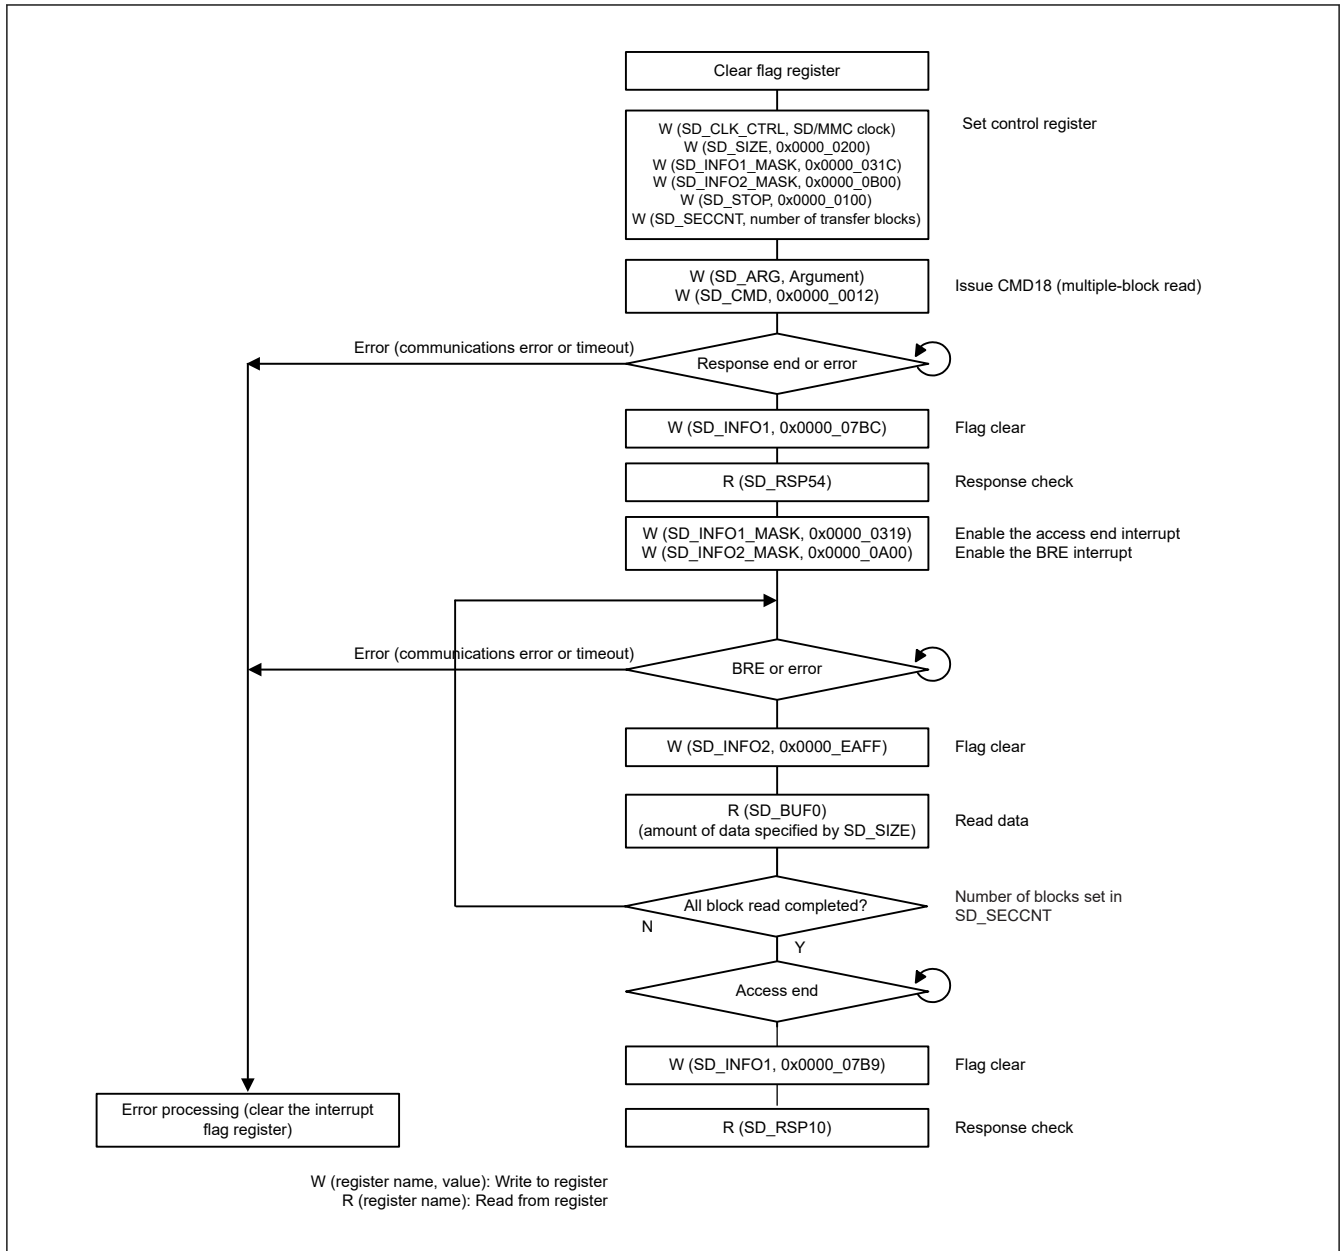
Clear flag register

W (SD_CLK_CTRL, SD/MMC clock)
W (SD_SIZE, 0x0000_0200)
W (SD_INFO1_MASK, 0x0000_031C)
W (SD_INFO2_MASK, 0x0000_0B00)
W (SD_STOP, 0x0000_0100)
W (SD_SECCNT, number of transfer blocks)

Set control register

W (SD_ARG, Argument)
W (SD_CMD, 0x0000_0012)

Issue CMD18 (multiple-block read)

Error (communications error or timeout)

Response end or error

W (SD_INFO1, 0x0000_07BC)

Flag clear

R (SD_RSP54)

Response check

W (SD_INFO1_MASK, 0x0000_0319)
W (SD_INFO2_MASK, 0x0000_0A00)

Enable the access end interrupt
Enable the BRE interrupt

Error (communications error or timeout)

BRE or error

W (SD_INFO2, 0x0000_EAFF)

Flag clear

R (SD_BUF0)
(amount of data specified by SD_SIZE)

Read data

All block read completed?

Number of blocks set in SD_SECCNT

N

Y

Access end

W (SD_INFO1, 0x0000_07B9)

Flag clear

Error processing (clear the interrupt flag register)

R (SD_RSP10)

Response check

W (register name, value): Write to register
R (register name): Read from register